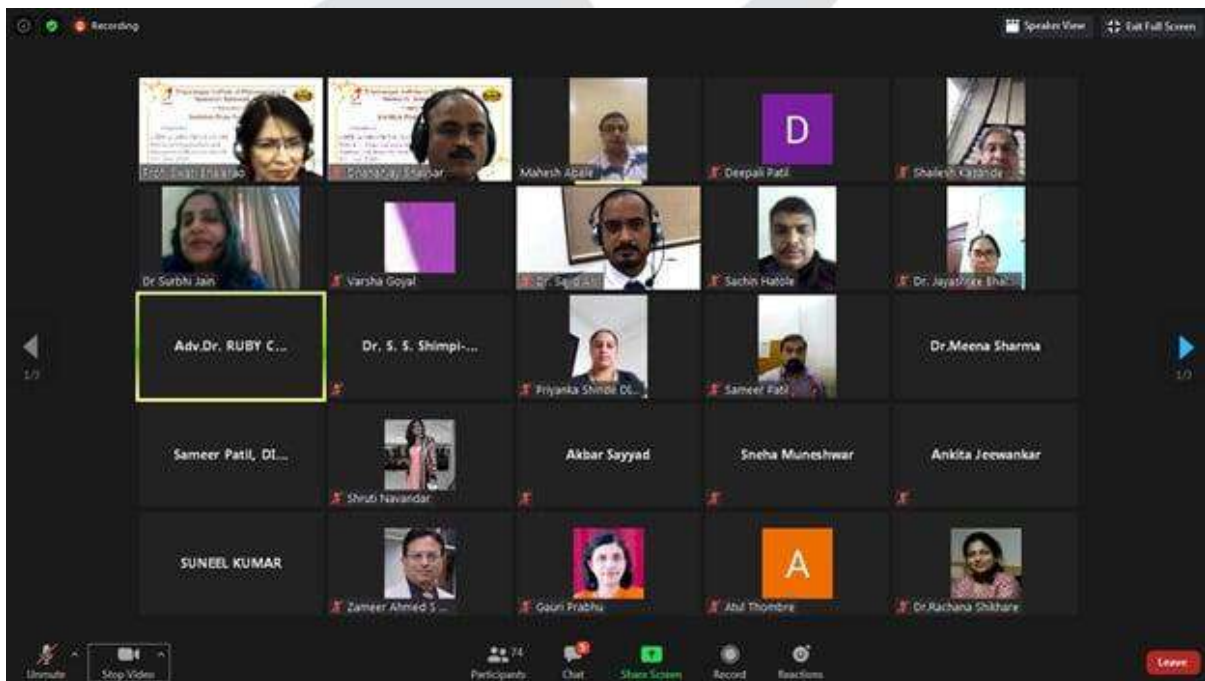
Recording

Speaker View

Exit Full Screen

Prof. Swati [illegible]

Dhananjay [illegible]

Mahesh Abale

D

Deepali Patil

Shailesh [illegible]

Dr Surbhi Jain

Varsha Goyal

Dr. Sajid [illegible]

Sachin Hatole

Dr. Jayashree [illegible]

Adv.Dr. RUBY C...

Dr. S. S. Shimpi-...

Priyanka Shinde DI...

Sameer Patil

Dr.Meena Sharma

1/3

1/3

Sameer Patil, DI...

Shruti Navandar

Akbar Sayyad

Sneha Muneshwar

Ankita Jeewankar

SUNEEL KUMAR

Zameer Ahmed S...

Gauri Prabhu

A

Atul Thombre

Dr.Rachana Shikhare

Unmute

Stop Video

74

Participants

Chat

Share Screen

Record

Reactions

Leave